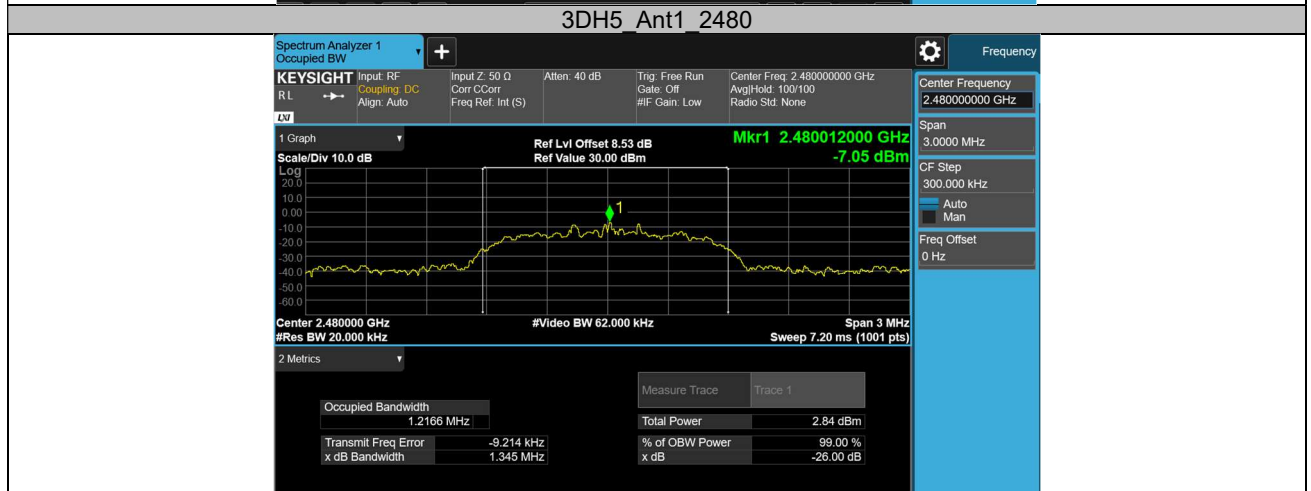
3DH5_Ant1_2480

Spectrum Analyzer 1
Occupied BW

Frequency

KEYSIGHT Input: RF
Coupling: DC
Align: Auto

Input Z: 50 Ω
Corr CCorr
Freq Ref: Int (S)

Atten: 40 dB

Trig: Free Run
Gate: Off
#IF Gain: Low

Center Freq: 2.480000000 GHz
Avg|Hold: 100/100
Radio Std: None

RL

LXI

1 Graph

Scale/Div 10.0 dB

Log

Ref Lvl Offset 8.53 dB
Ref Value 30.00 dBm

Mkr1 2.480012000 GHz
-7.05 dBm

20.0
10.0
0.00
-10.0
-20.0
-30.0
-40.0
-50.0
-60.0

1

Center 2.480000 GHz
#Res BW 20.000 kHz

#Video BW 62.000 kHz

Span 3 MHz
Sweep 7.20 ms (1001 pts)

Center Frequency
2.480000000 GHz

Span
3.0000 MHz

CF Step
300.000 kHz
Auto
Man

Freq Offset
0 Hz

2 Metrics

Measure Trace | Trace 1

Occupied Bandwidth
1.2166 MHz

Total Power 2.84 dBm

Transmit Freq Error -9.214 kHz
x dB Bandwidth 1.345 MHz

% of OBW Power 99.00 %
x dB -26.00 dB